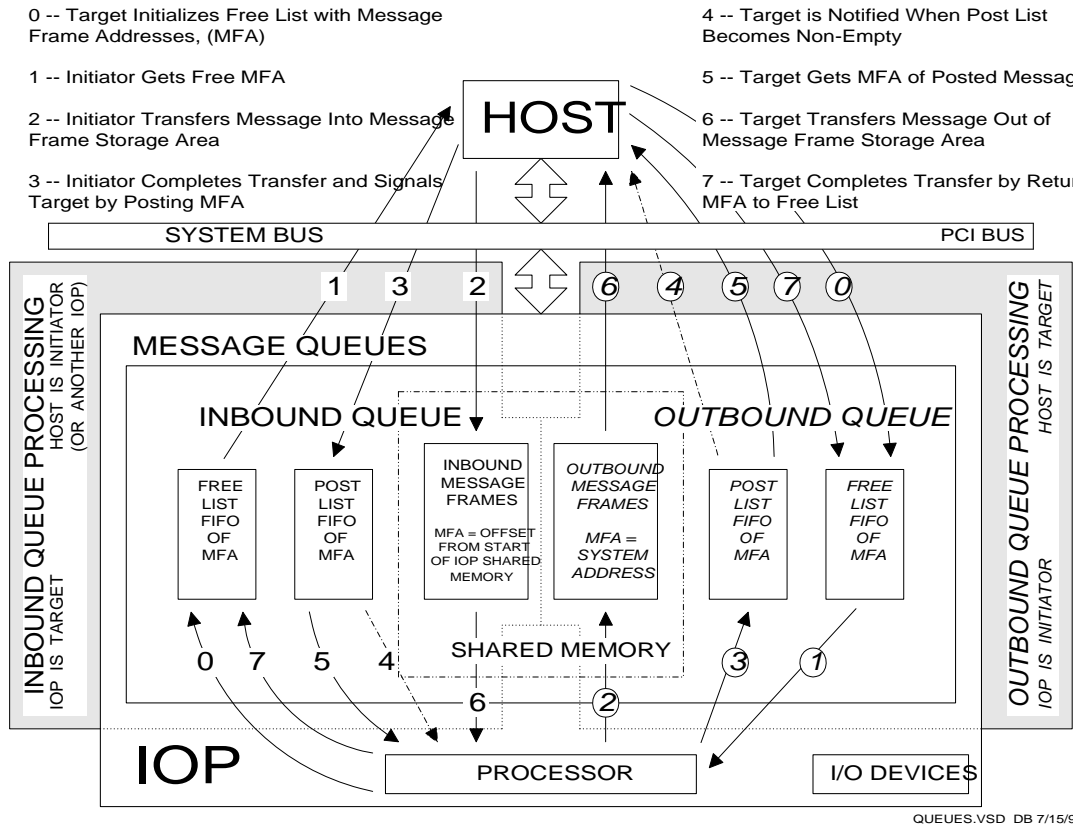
0 -- Target Initializes Free List with Message Frame Addresses, (MFA)

1 -- Initiator Gets Free MFA

2 -- Initiator Transfers Message Into Message Frame Storage Area

3 -- Initiator Completes Transfer and Signals Target by Posting MFA

4 -- Target is Notified When Post List Becomes Non-Empty

5 -- Target Gets MFA of Posted Messag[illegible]

6 -- Target Transfers Message Out of Message Frame Storage Area

7 -- Target Completes Transfer by Retur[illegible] MFA to Free List

HOST

SYSTEM BUS

PCI BUS

1 3 2 6 4 5 7 0

INBOUND QUEUE PROCESSING
HOST IS INITIATOR
(OR ANOTHER IOP)
IOP IS TARGET

OUTBOUND QUEUE PROCESSING
HOST IS TARGET
IOP IS INITIATOR

MESSAGE QUEUES

INBOUND QUEUE

OUTBOUND QUEUE

FREE LIST FIFO OF MFA

POST LIST FIFO OF MFA

INBOUND MESSAGE FRAMES

MFA = OFFSET FROM START OF IOP SHARED MEMORY

OUTBOUND MESSAGE FRAMES

MFA = SYSTEM ADDRESS

POST LIST FIFO OF MFA

FREE LIST FIFO OF MFA

0 7 5 4

SHARED MEMORY

3 1

6 2

IOP

PROCESSOR

I/O DEVICES

QUEUES.VSD DB 7/15/9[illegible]